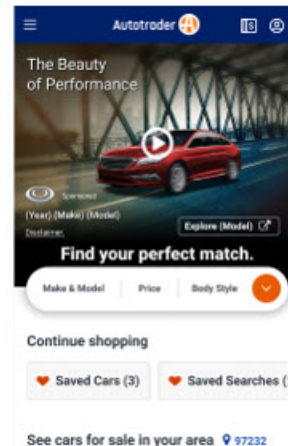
Autotrader

The Beauty of Performance

Sponsored

(Year) (Make) (Model)

Disclaimer

Explore (Model)

Find your perfect match.

Make & Model | Price | Body Style

Continue shopping

Saved Cars (3)

Saved Searches (

See cars for sale in your area 97232